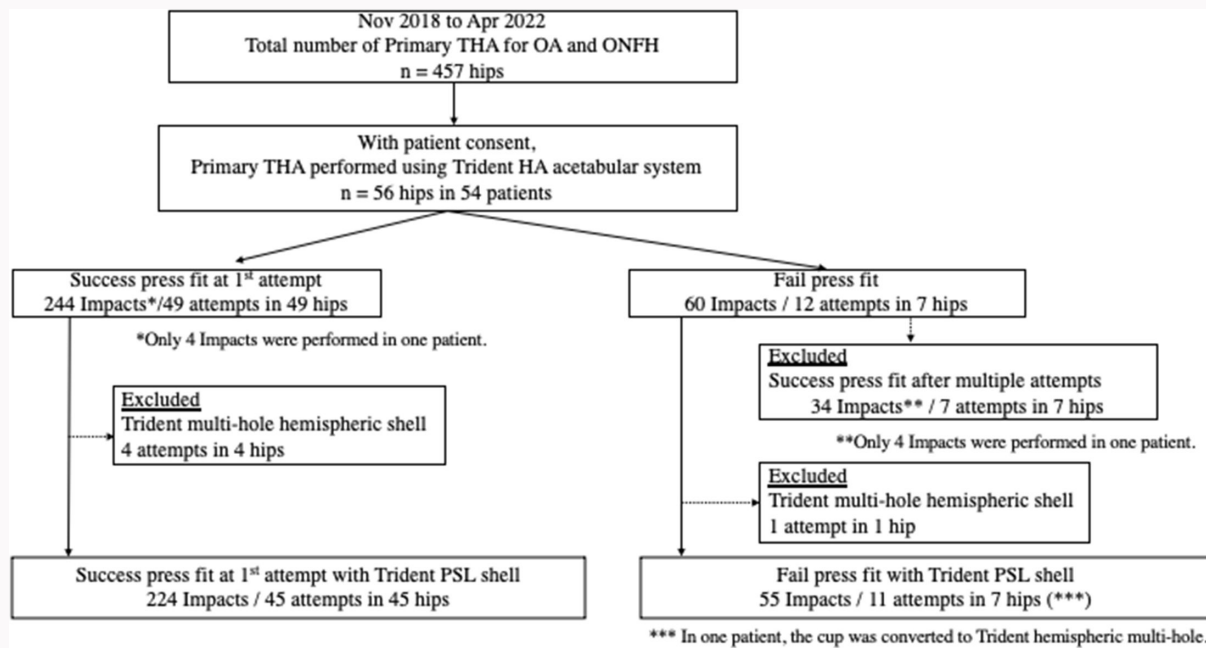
Nov 2018 to Apr 2022
Total number of Primary THA for OA and ONFH
n = 457 hips

With patient consent,
Primary THA performed using Trident HA acetabular system
n = 56 hips in 54 patients

Success press fit at 1$^{st}$ attempt
244 Impacts*/49 attempts in 49 hips

*Only 4 Impacts were performed in one patient.

Excluded
Trident multi-hole hemispheric shell
4 attempts in 4 hips

Success press fit at 1$^{st}$ attempt with Trident PSL shell
224 Impacts / 45 attempts in 45 hips

Fail press fit
60 Impacts / 12 attempts in 7 hips

Excluded
Success press fit after multiple attempts
34 Impacts** / 7 attempts in 7 hips

**Only 4 Impacts were performed in one patient.

Excluded
Trident multi-hole hemispheric shell
1 attempt in 1 hip

Fail press fit with Trident PSL shell
55 Impacts / 11 attempts in 7 hips (***)

*** In one patient, the cup was converted to Trident hemispheric multi-hole.